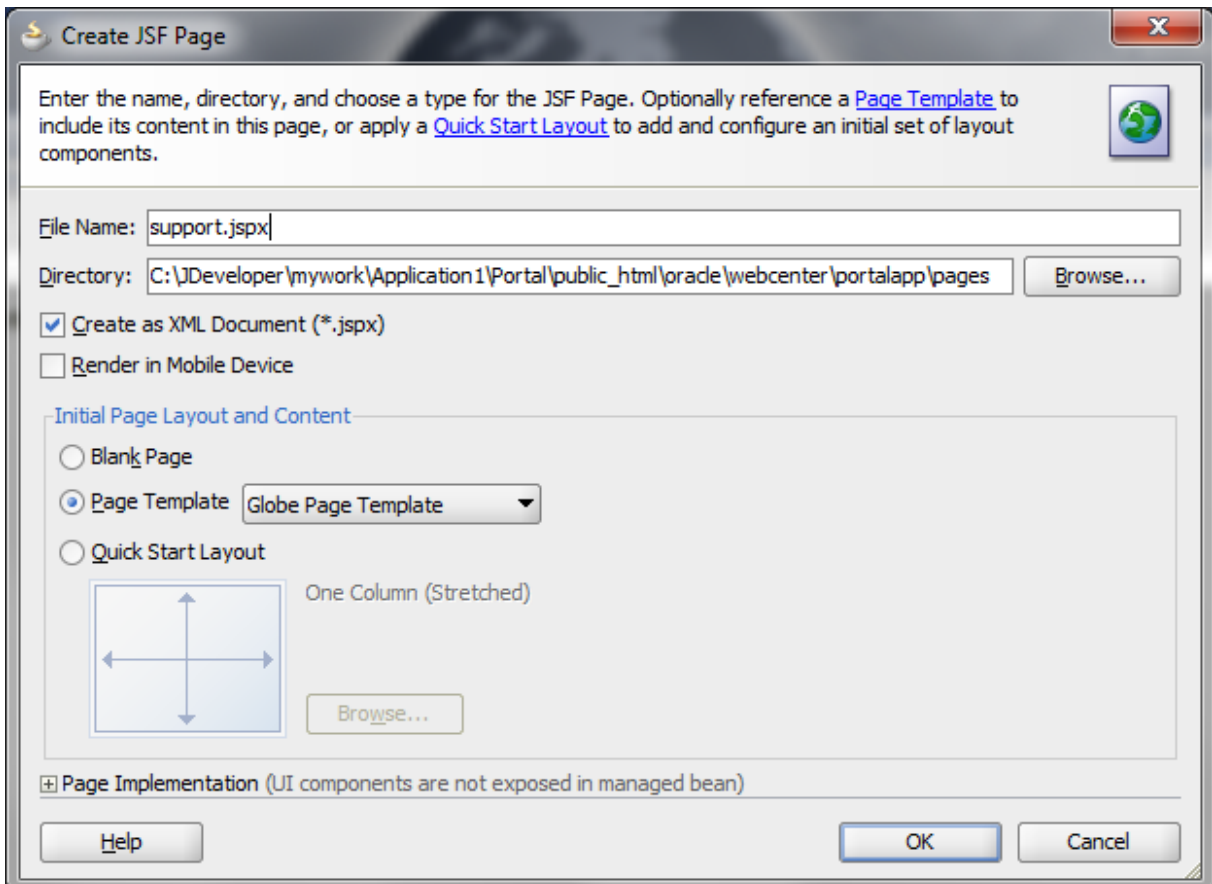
Create JSF Page

Enter the name, directory, and choose a type for the JSF Page. Optionally reference a Page Template to include its content in this page, or apply a Quick Start Layout to add and configure an initial set of layout components.

File Name: support.jspx

Directory: C:\JDeveloper\mywork\Application1\Portal\public_html\oracle\webcenter\portalapp\pages Browse...

Create as XML Document (*.jspx)

Render in Mobile Device

Initial Page Layout and Content

Blank Page

Page Template Globe Page Template

Quick Start Layout

One Column (Stretched)

Browse...

Page Implementation (UI components are not exposed in managed bean)

Help OK Cancel